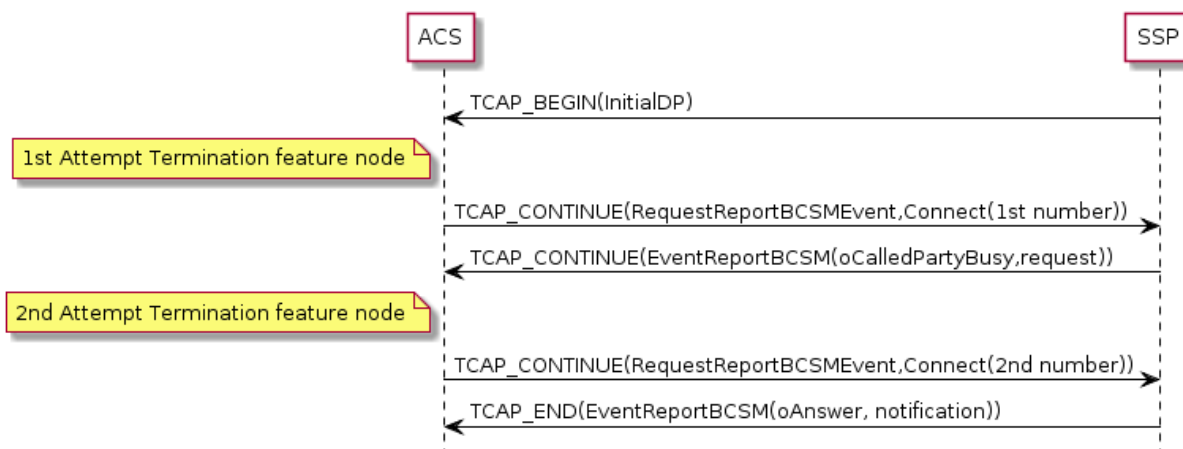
ACS

SSP

TCAP_BEGIN(InitialDP)

1st Attempt Termination feature node

TCAP_CONTINUE(RequestReportBCSMEvent,Connect(1st number))

TCAP_CONTINUE(EventReportBCSM(oCalledPartyBusy,request))

2nd Attempt Termination feature node

TCAP_CONTINUE(RequestReportBCSMEvent,Connect(2nd number))

TCAP_END(EventReportBCSM(oAnswer, notification))